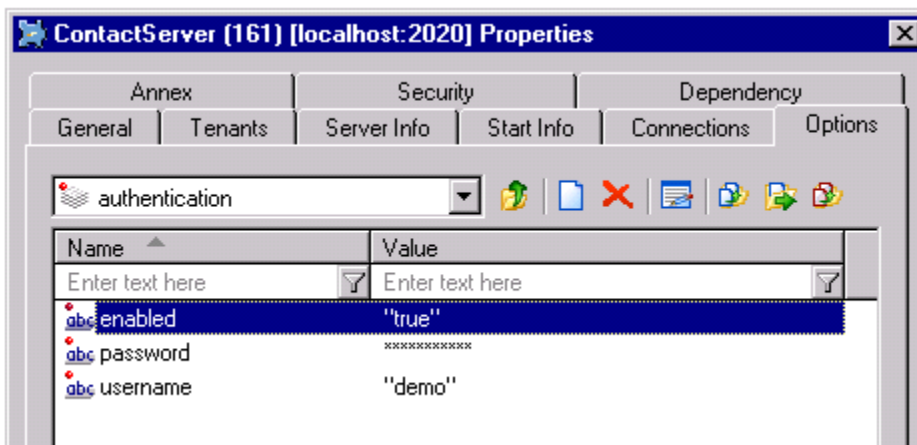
ContactServer (161) [localhost:2020] Properties

Annex | Security | Dependency
General | Tenants | Server Info | Start Info | Connections | Options

authentication

| Name | Value |
|---|---|
| Enter text here | Enter text here |
| abc enabled | "true" |
| abc password | *********** |
| abc username | "demo" |